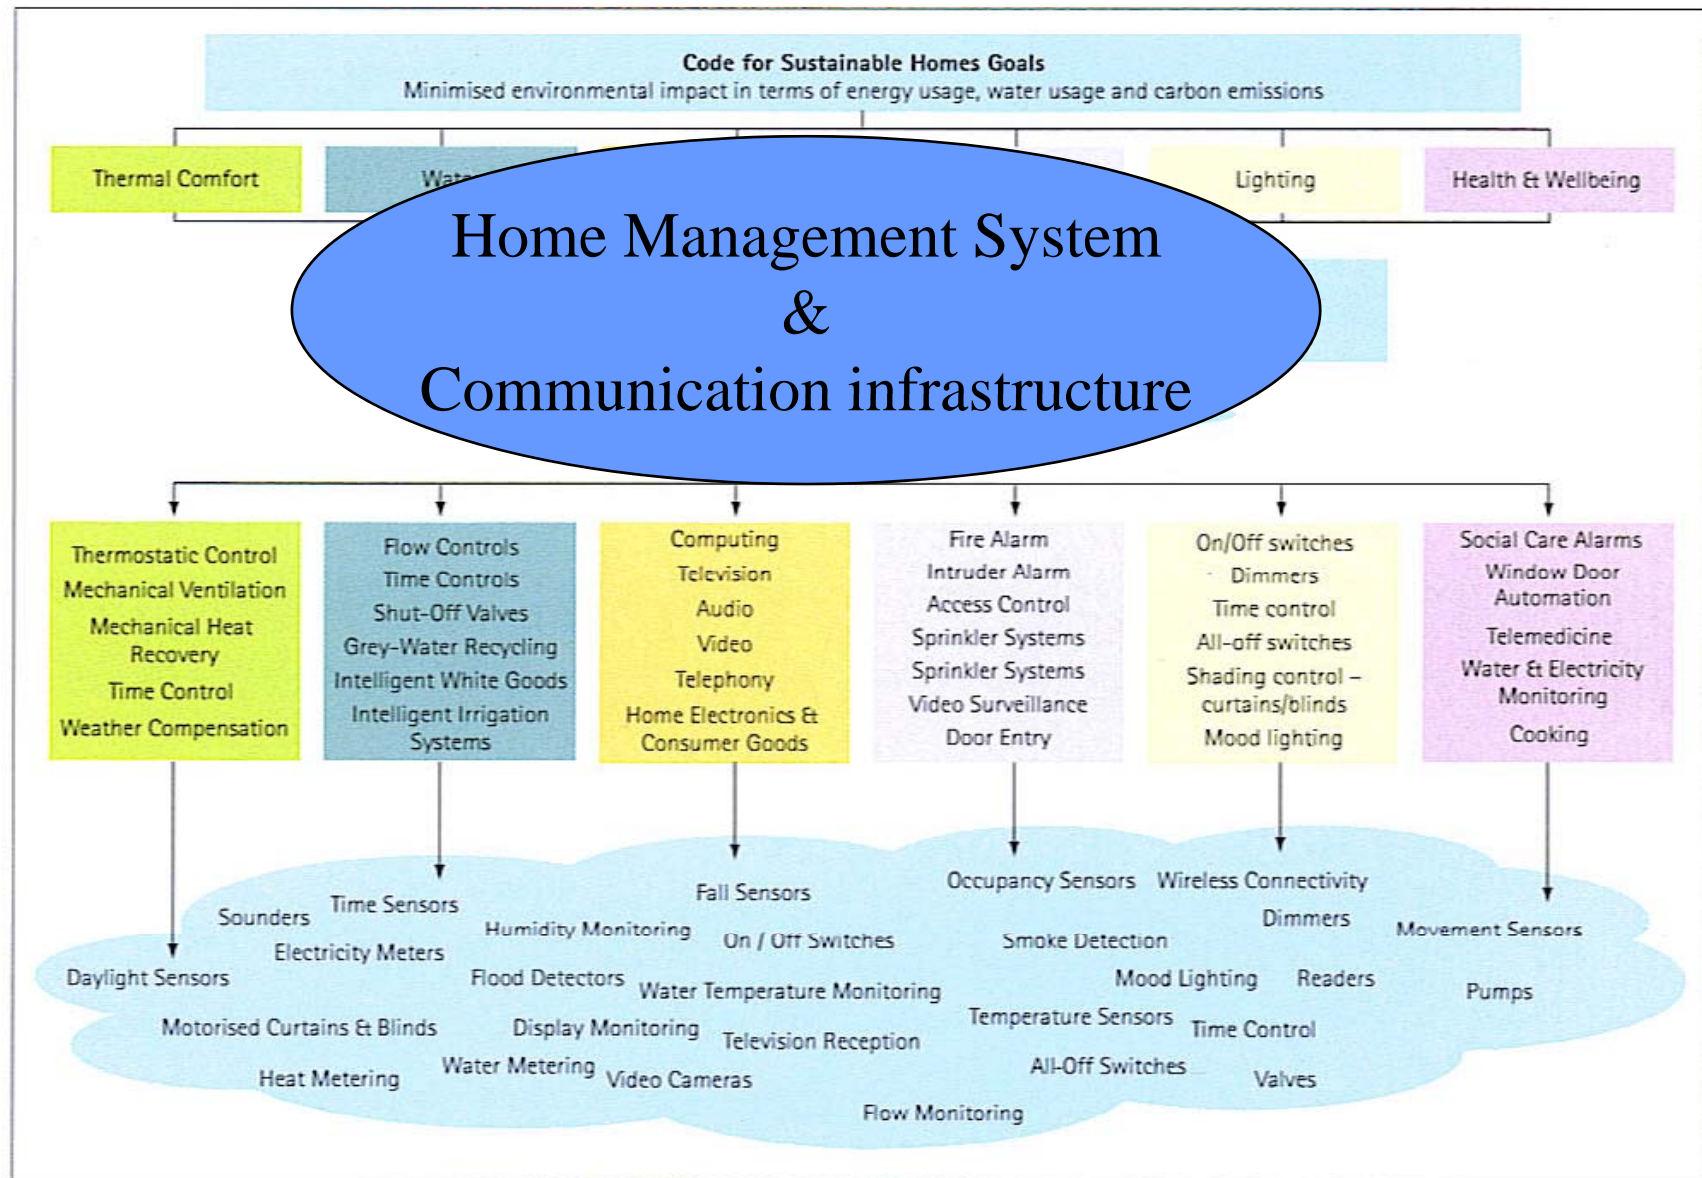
Code for Sustainable Homes Goals
Minimised environmental impact in terms of energy usage, water usage and carbon emissions

Thermal Comfort

Wat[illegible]

Lighting

Health & Wellbeing

Home Management System
&
Communication infrastructure

Thermostatic Control
Mechanical Ventilation
Mechanical Heat Recovery
Time Control
Weather Compensation

Flow Controls
Time Controls
Shut-Off Valves
Grey-Water Recycling
Intelligent White Goods
Intelligent Irrigation Systems

Computing
Television
Audio
Video
Telephony
Home Electronics & Consumer Goods

Fire Alarm
Intruder Alarm
Access Control
Sprinkler Systems
Sprinkler Systems
Video Surveillance
Door Entry

On/Off switches
Dimmers
Time control
All-off switches
Shading control – curtains/blinds
Mood lighting

Social Care Alarms
Window Door Automation
Telemedicine
Water & Electricity Monitoring
Cooking

Sounders
Time Sensors
Fall Sensors
Occupancy Sensors
Wireless Connectivity
Humidity Monitoring
On / Off Switches
Smoke Detection
Dimmers
Movement Sensors
Electricity Meters
Daylight Sensors
Flood Detectors
Water Temperature Monitoring
Mood Lighting
Readers
Pumps
Motorised Curtains & Blinds
Display Monitoring
Television Reception
Temperature Sensors
Time Control
Heat Metering
Water Metering
Video Cameras
All-Off Switches
Valves
Flow Monitoring